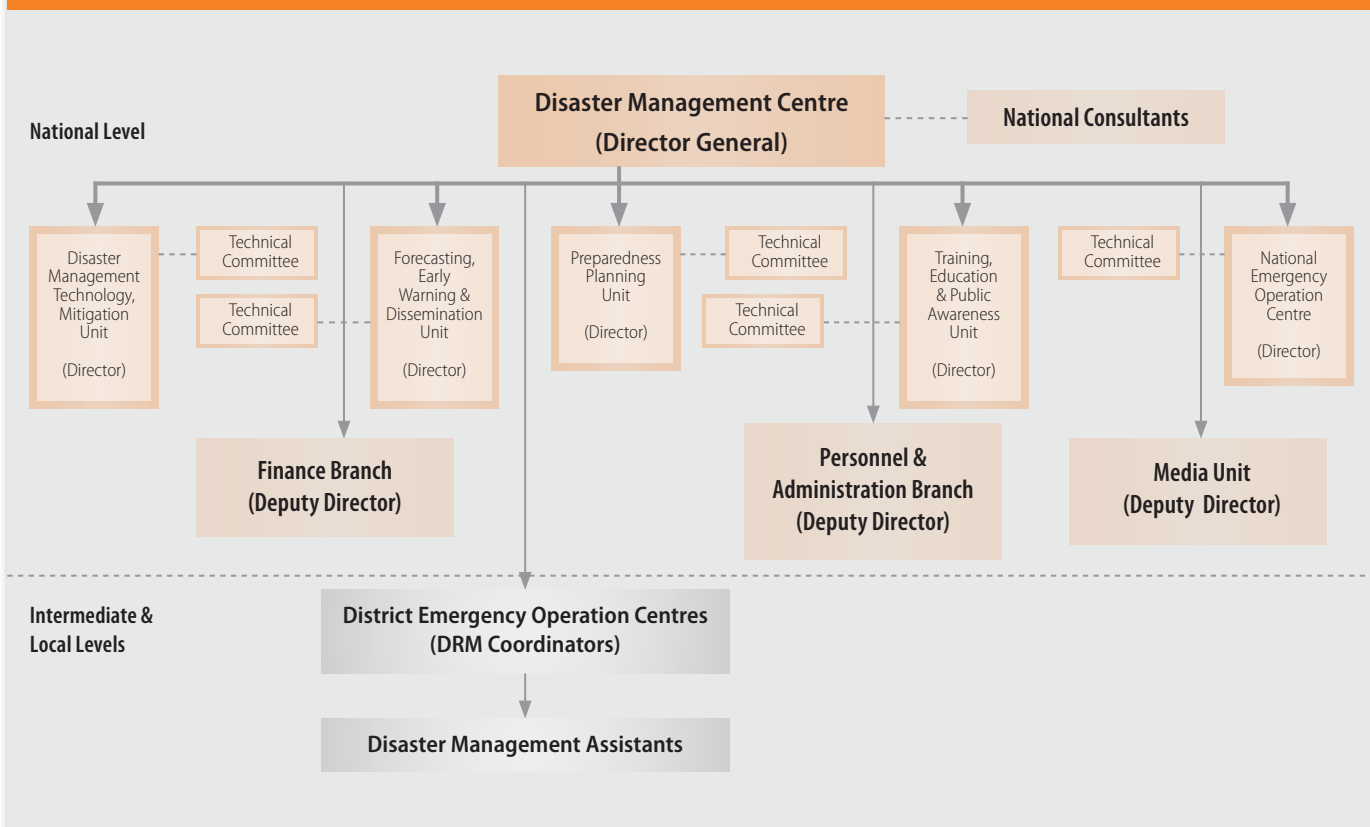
National Level

Disaster Management Centre
(Director General)

National Consultants

Disaster Management Technology, Mitigation Unit

(Director)

Technical Committee

Technical Committee

Forecasting, Early Warning & Dissemination Unit

(Director)

Preparedness Planning Unit

(Director)

Technical Committee

Technical Committee

Training, Education & Public Awareness Unit

(Director)

Technical Committee

National Emergency Operation Centre

(Director)

Finance Branch
(Deputy Director)

Personnel & Administration Branch
(Deputy Director)

Media Unit
(Deputy Director)

Intermediate & Local Levels

District Emergency Operation Centres
(DRM Coordinators)

Disaster Management Assistants